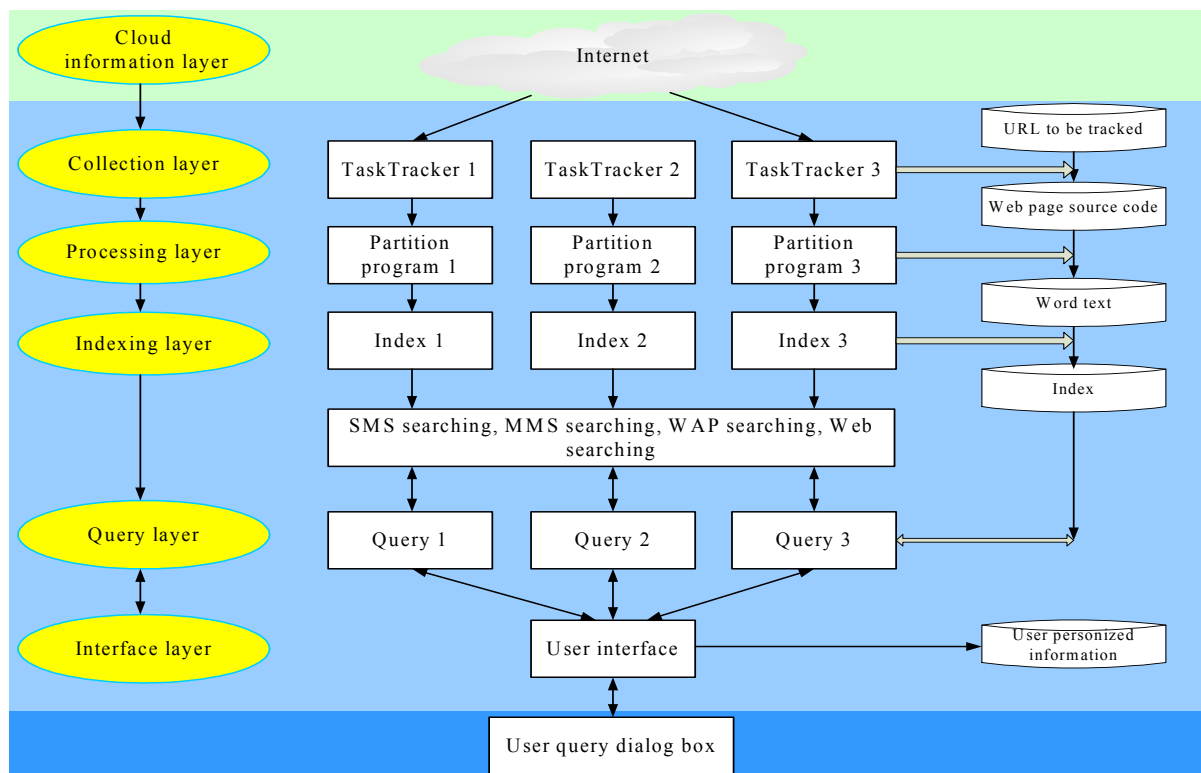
Cloud information layer

Collection layer

Processing layer

Indexing layer

Query layer

Interface layer

Internet

TaskTracker 1

TaskTracker 2

TaskTracker 3

Partition program 1

Partition program 2

Partition program 3

Index 1

Index 2

Index 3

SMS searching, MMS searching, WAP searching, Web searching

Query 1

Query 2

Query 3

User interface

User query dialog box

URL to be tracked

Web page source code

Word text

Index

User personized information